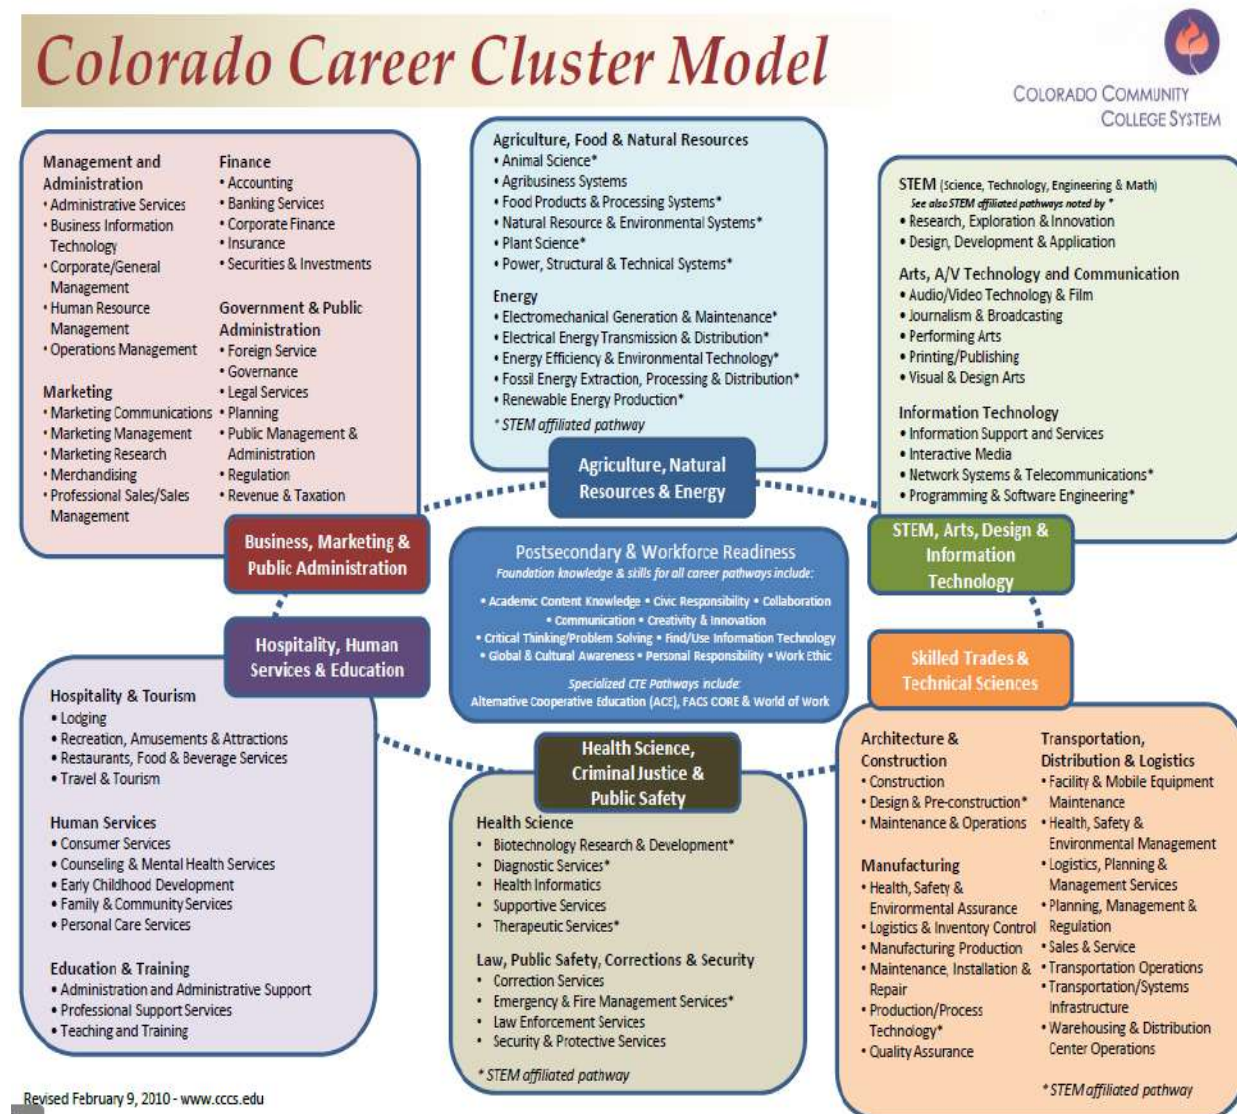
Colorado Career Cluster Model

Colorado Community College System

Management and Administration
• Administrative Services
• Business Information Technology
• Corporate/General Management
• Human Resource Management
• Operations Management

Marketing
• Marketing Communications
• Marketing Management
• Marketing Research
• Merchandising
• Professional Sales/Sales Management

Finance
• Accounting
• Banking Services
• Corporate Finance
• Insurance
• Securities & Investments

Government & Public Administration
• Foreign Service
• Governance
• Legal Services
• Planning
• Public Management & Administration
• Regulation
• Revenue & Taxation

Agriculture, Food & Natural Resources
• Animal Science*
• Agribusiness Systems
• Food Products & Processing Systems*
• Natural Resource & Environmental Systems*
• Plant Science*
• Power, Structural & Technical Systems*

Energy
• Electromechanical Generation & Maintenance*
• Electrical Energy Transmission & Distribution*
• Energy Efficiency & Environmental Technology*
• Fossil Energy Extraction, Processing & Distribution*
• Renewable Energy Production*
* STEM affiliated pathway

STEM (Science, Technology, Engineering & Math)
See also STEM affiliated pathways noted by *
• Research, Exploration & Innovation
• Design, Development & Application

Arts, A/V Technology and Communication
• Audio/Video Technology & Film
• Journalism & Broadcasting
• Performing Arts
• Printing/Publishing
• Visual & Design Arts

Information Technology
• Information Support and Services
• Interactive Media
• Network Systems & Telecommunications*
• Programming & Software Engineering*

Agriculture, Natural Resources & Energy

Business, Marketing & Public Administration

STEM, Arts, Design & Information Technology

Postsecondary & Workforce Readiness
Foundation knowledge & skills for all career pathways include:
• Academic Content Knowledge • Civic Responsibility • Collaboration • Communication • Creativity & Innovation • Critical Thinking/Problem Solving • Find/Use Information Technology • Global & Cultural Awareness • Personal Responsibility • Work Ethic
Specialized CTE Pathways include:
Alternative Cooperative Education (ACE), FACS CORE & World of Work

Hospitality, Human Services & Education

Skilled Trades & Technical Sciences

Health Science, Criminal Justice & Public Safety

Hospitality & Tourism
• Lodging
• Recreation, Amusements & Attractions
• Restaurants, Food & Beverage Services
• Travel & Tourism

Human Services
• Consumer Services
• Counseling & Mental Health Services
• Early Childhood Development
• Family & Community Services
• Personal Care Services

Education & Training
• Administration and Administrative Support
• Professional Support Services
• Teaching and Training

Health Science
• Biotechnology Research & Development*
• Diagnostic Services*
• Health Informatics
• Supportive Services
• Therapeutic Services*

Law, Public Safety, Corrections & Security
• Correction Services
• Emergency & Fire Management Services*
• Law Enforcement Services
• Security & Protective Services
* STEM affiliated pathway

Architecture & Construction
• Construction
• Design & Pre-construction*
• Maintenance & Operations

Manufacturing
• Health, Safety & Environmental Assurance
• Logistics & Inventory Control
• Manufacturing Production
• Maintenance, Installation & Repair
• Production/Process Technology*
• Quality Assurance

Transportation, Distribution & Logistics
• Facility & Mobile Equipment Maintenance
• Health, Safety & Environmental Management
• Logistics, Planning & Management Services
• Planning, Management & Regulation
• Sales & Service
• Transportation Operations
• Transportation/Systems Infrastructure
• Warehousing & Distribution Center Operations
* STEM affiliated pathway

Revised February 9, 2010 - www.cccs.edu